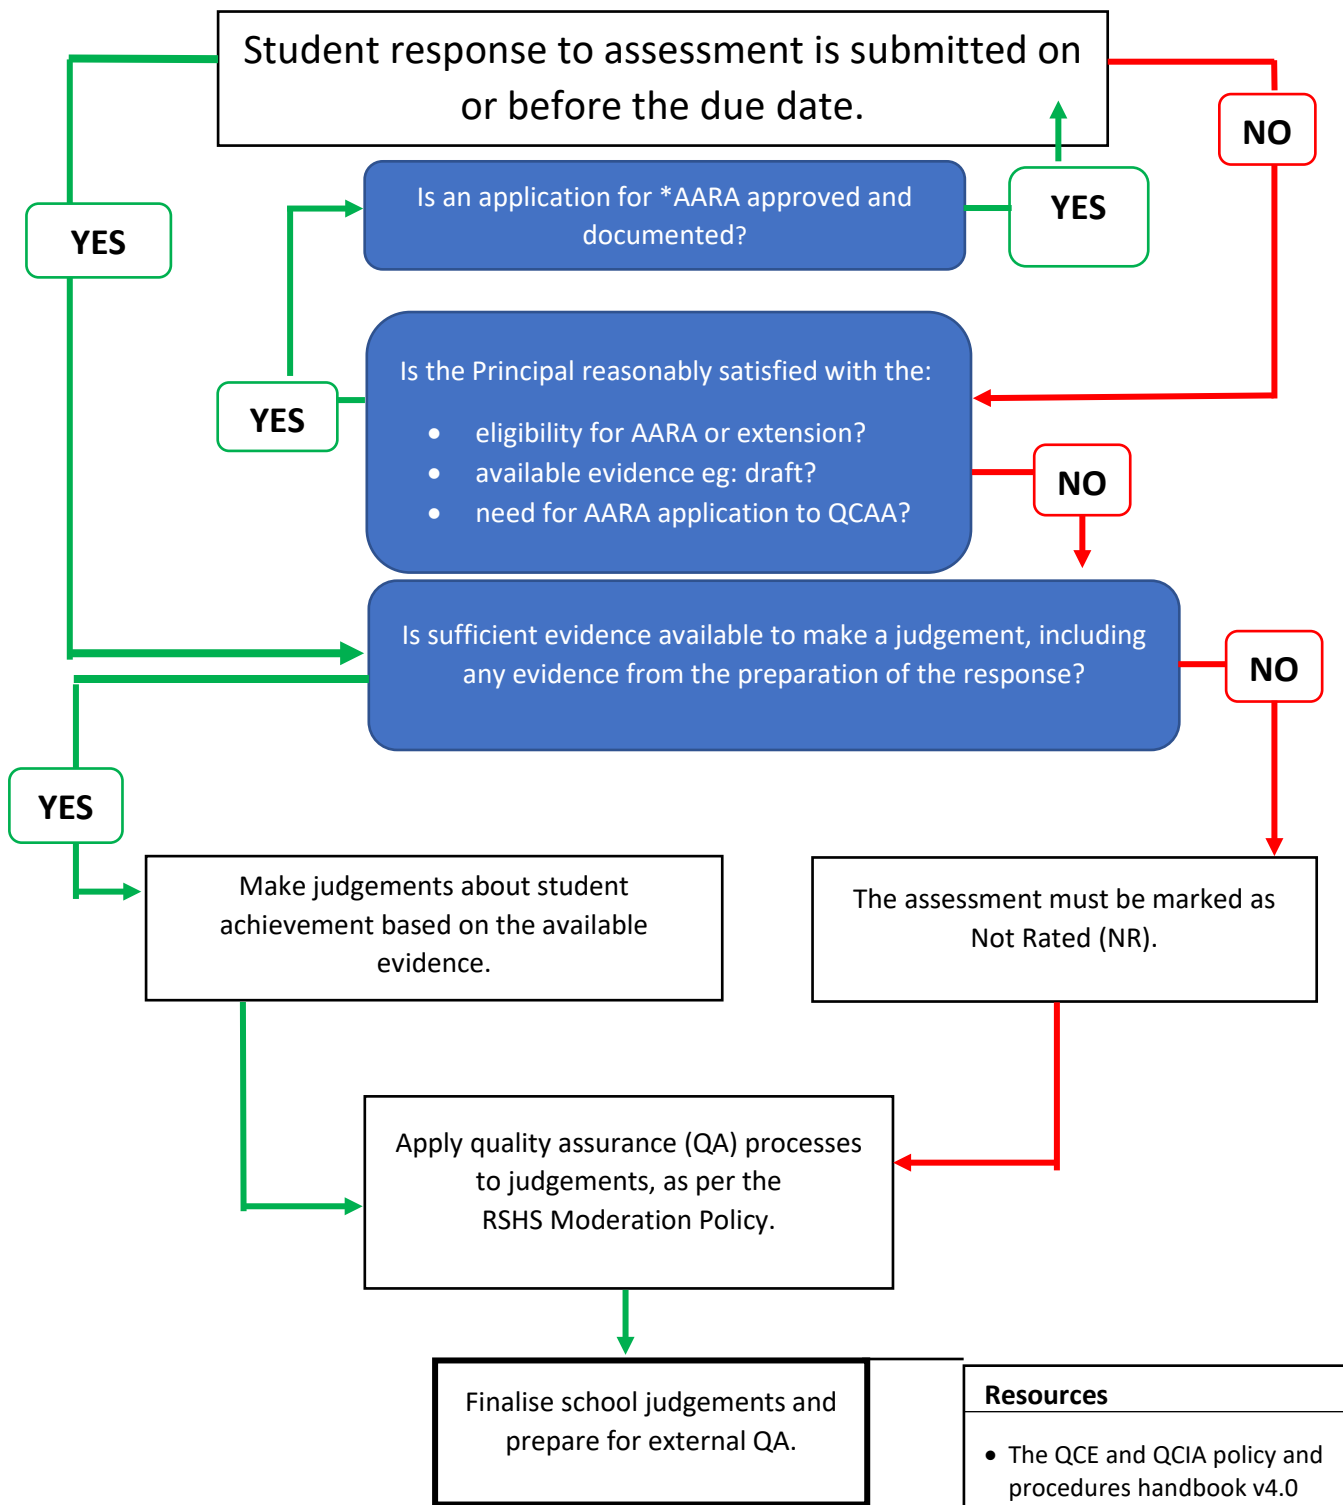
Student response to assessment is submitted on or before the due date.

YES

NO

Is an application for *AARA approved and documented?

YES

YES

Is the Principal reasonably satisfied with the:

- eligibility for AARA or extension?
- available evidence eg: draft?
- need for AARA application to QCAA?

NO

Is sufficient evidence available to make a judgement, including any evidence from the preparation of the response?

NO

YES

Make judgements about student achievement based on the available evidence.

The assessment must be marked as Not Rated (NR).

Apply quality assurance (QA) processes to judgements, as per the RSHS Moderation Policy.

Finalise school judgements and prepare for external QA.

Resources

- The QCE and QCIA policy and procedures handbook v4.0